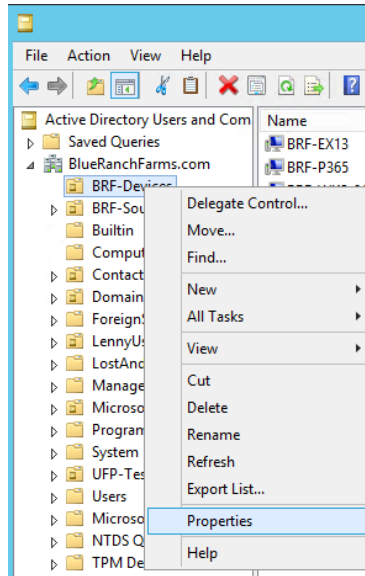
File Action View Help

Active Directory Users and Com
Saved Queries
BlueRanchFarms.com
BRF-Devices
BRF-Sou
Builtin
Comput
Contact
Domain
ForeignS
LennyUs
LostAnd
Manage
Microso
Program
System
UFP-Tes
Users
Microso
NTDS Q
TPM De

Name
BRF-EX13
BRF-P365
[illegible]

Delegate Control...
Move...
Find...
New
All Tasks
View
Cut
Delete
Rename
Refresh
Export List...
Properties
Help